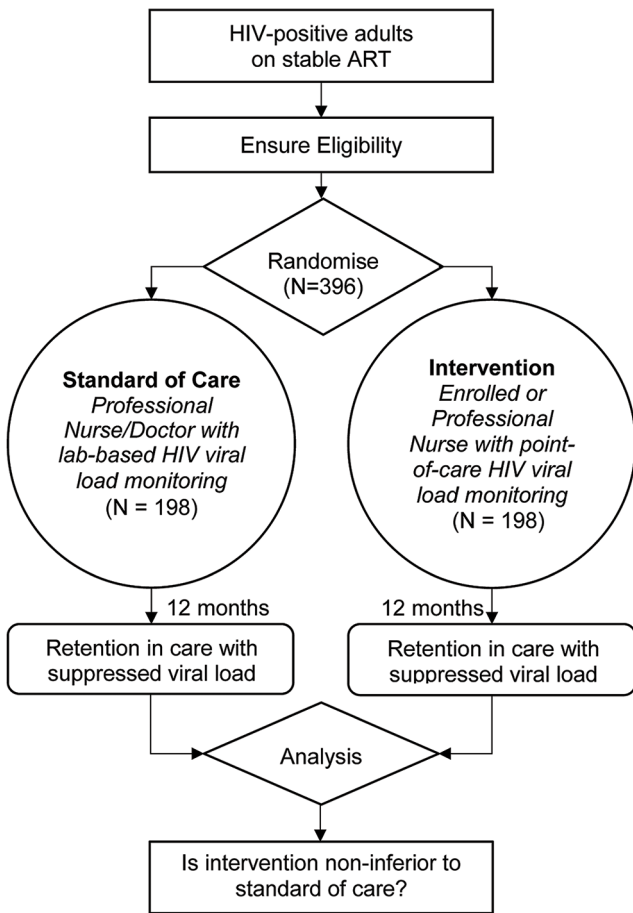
HIV-positive adults on stable ART

Ensure Eligibility

Randomise (N=396)

**Standard of Care**
*Professional Nurse/Doctor with lab-based HIV viral load monitoring*
(N = 198)

**Intervention**
*Enrolled or Professional Nurse with point-of-care HIV viral load monitoring*
(N = 198)

12 months

12 months

Retention in care with suppressed viral load

Retention in care with suppressed viral load

Analysis

Is intervention non-inferior to standard of care?